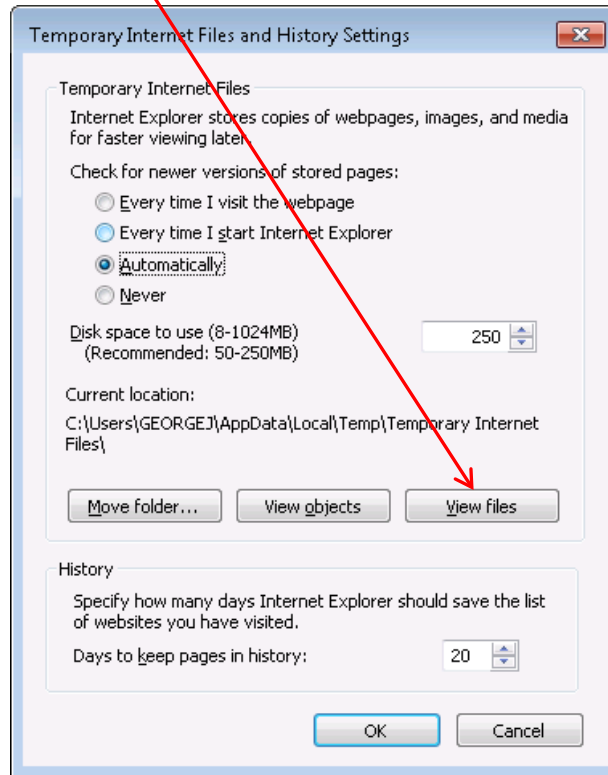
Temporary Internet Files and History Settings

Temporary Internet Files

Internet Explorer stores copies of webpages, images, and media for faster viewing later.

Check for newer versions of stored pages:

Every time I visit the webpage

Every time I start Internet Explorer

Automatically

Never

Disk space to use (8-1024MB) (Recommended: 50-250MB)

250

Current location:

C:\Users\GEORGEJ\AppData\Local\Temp\Temporary Internet Files\

Move folder...

View objects

View files

History

Specify how many days Internet Explorer should save the list of websites you have visited.

Days to keep pages in history:

20

OK

Cancel